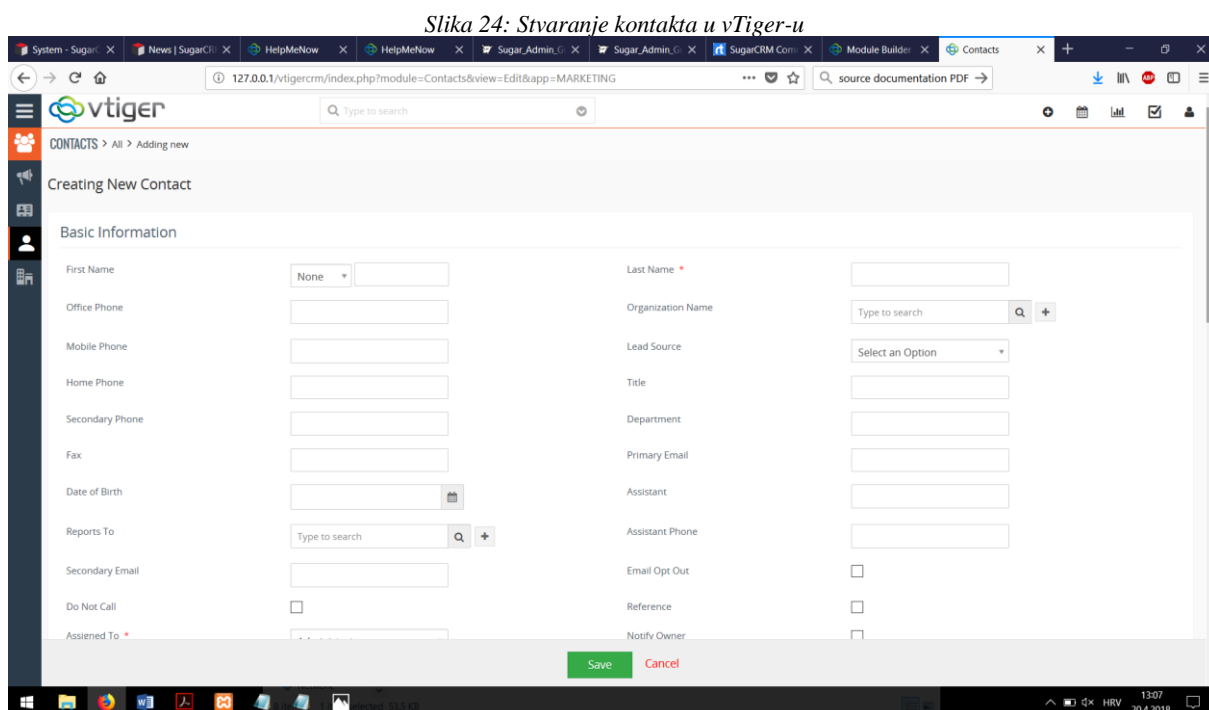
Slika 24: Stvaranje kontakta u vTiger-u

System - SugarC | News | SugarCR | HelpMeNow | HelpMeNow | Sugar_Admin_G | Sugar_Admin_G | SugarCRM Com | Module Builder | Contacts

127.0.0.1/vtigercrm/index.php?module=Contacts&view=Edit&app=MARKETING

source documentation PDF →

vtiger

Type to search

CONTACTS > All > Adding new

Creating New Contact

Basic Information

First Name None
Last Name *
Office Phone
Organization Name Type to search
Mobile Phone
Lead Source Select an Option
Home Phone
Title
Secondary Phone
Department
Fax
Primary Email
Date of Birth
Assistant
Reports To Type to search
Assistant Phone
Secondary Email
Email Opt Out
Do Not Call
Reference
Assigned To *
Notify Owner

Save Cancel

HRV 13:07 20.4.2018.